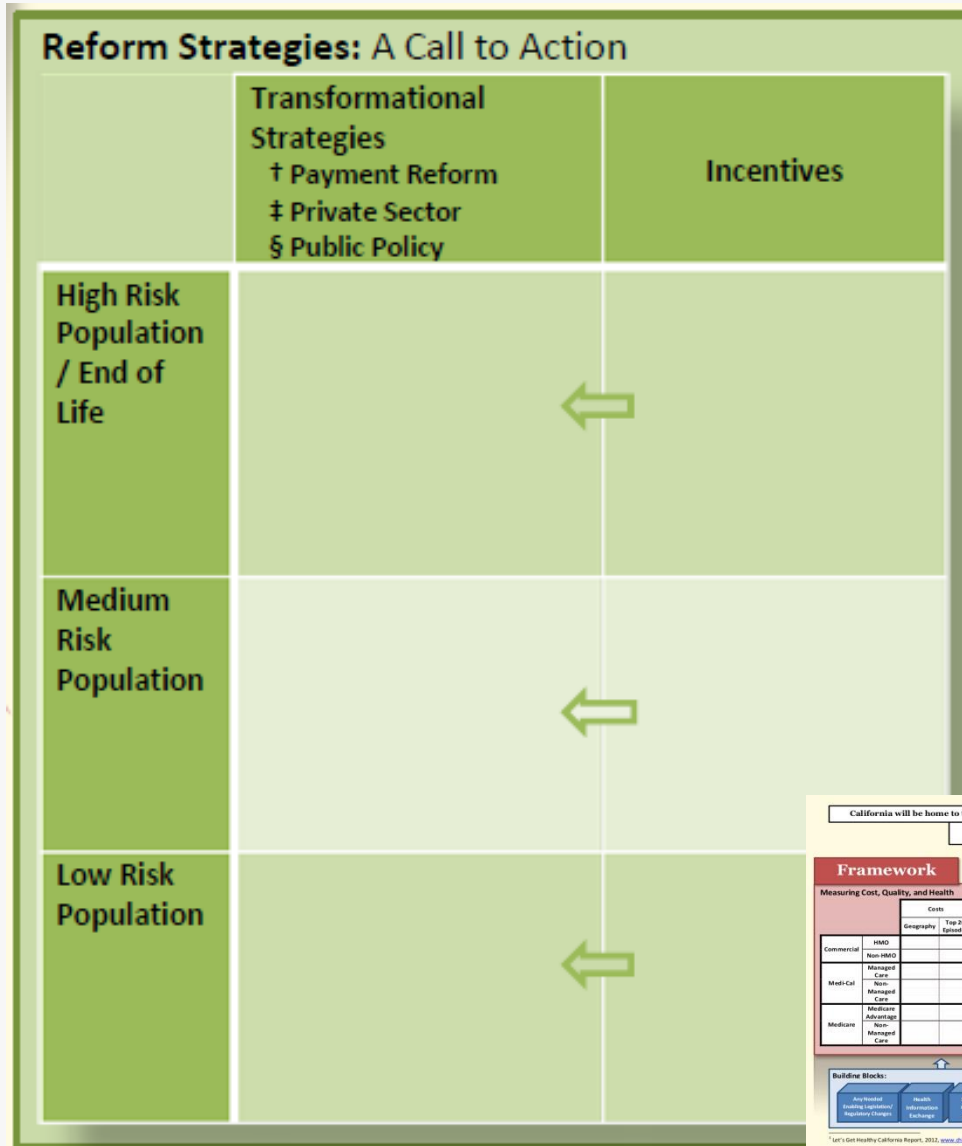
**Reform Strategies:** A Call to Action

| | Transformational Strategies † Payment Reform ‡ Private Sector § Public Policy | Incentives |
|---|---|---|
| High Risk Population / End of Life | | |
| Medium Risk Population | | |
| Low Risk Population | | |

California will be home to

Framework

Measuring Cost, Quality, and Health

| | | Costs | |
|---|---|---|---|
| | | Geography | Top 2 Episod |
| Commercial | HMO | | |
| | Non-HMO | | |
| Medi-Cal | Managed Care | | |
| | Non-Managed Care | | |
| Medicare | Medicare Advantage | | |
| | Non-Managed Care | | |

Building Blocks:

Any Needed Enabling Legislation/ Regulatory Changes

Health Information Exchange

Let's Get Healthy California Report, 2012, www.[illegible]